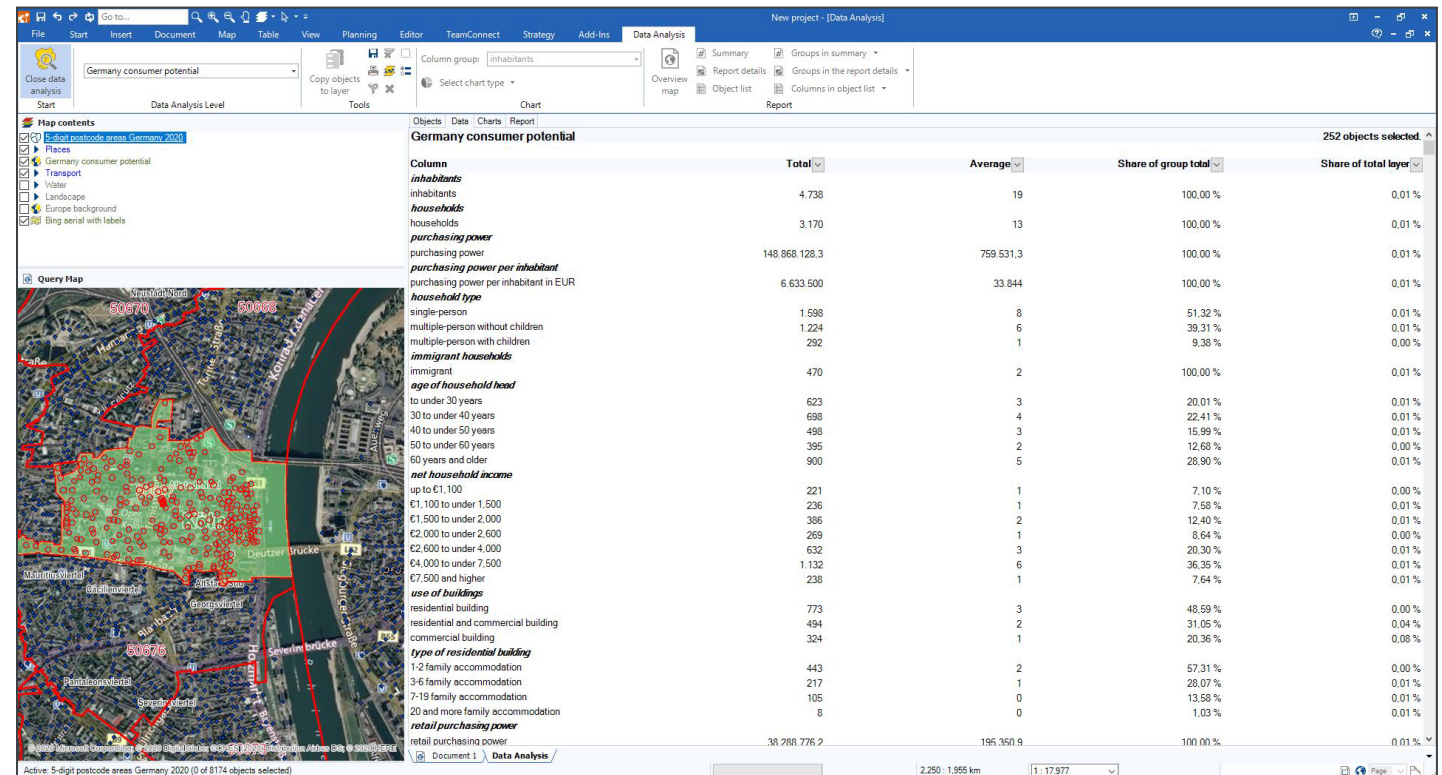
Go to...

New project - [Data Analysis]

File Start Insert Document Map Table View Planning Editor TeamConnect Strategy Add-Ins Data Analysis

Close data analysis
Start

Germany consumer potential
Data Analysis Level

Copy objects to layer
Tools

Column group: inhabitants
Select chart type
Chart

Overview map
Summary
Report details
Object list
Groups in summary
Groups in the report details
Columns in object list
Report

Map contents
5-digit postcode areas Germany 2020
Places
Germany consumer potential
Transport
Water
Landscape
Europe background
Bing aerial with labels

Query Map

Neustadt-Nord
50670
50668
50676
Deutzer Brücke
Severinsbrücke
Mauritiusviertel
Cäcilienviertel
Altstadt-Süd
Georgsviertel
Pantaleonsviertel
Severinsviertel
© 2020 Microsoft Corporation © 2020 DigitalGlobe ©CNES (2020) Distribution Airbus DS © 2020 HERE

Objects Data Charts Report

Germany consumer potential

252 objects selected.

| Column | Total | Average | Share of group total | Share of total layer |
|---|---|---|---|---|
| ***inhabitants*** | | | | |
| inhabitants | 4.738 | 19 | 100,00 % | 0,01 % |
| ***households*** | | | | |
| households | 3.170 | 13 | 100,00 % | 0,01 % |
| ***purchasing power*** | | | | |
| purchasing power | 148.868.128,3 | 759.531,3 | 100,00 % | 0,01 % |
| ***purchasing power per inhabitant*** | | | | |
| purchasing power per inhabitant in EUR | 6.633.500 | 33.844 | 100,00 % | 0,01 % |
| ***household type*** | | | | |
| single-person | 1.598 | 8 | 51,32 % | 0,01 % |
| multiple-person without children | 1.224 | 6 | 39,31 % | 0,01 % |
| multiple-person with children | 292 | 1 | 9,38 % | 0,00 % |
| ***immigrant households*** | | | | |
| immigrant | 470 | 2 | 100,00 % | 0,01 % |
| ***age of household head*** | | | | |
| to under 30 years | 623 | 3 | 20,01 % | 0,01 % |
| 30 to under 40 years | 698 | 4 | 22,41 % | 0,01 % |
| 40 to under 50 years | 498 | 3 | 15,99 % | 0,01 % |
| 50 to under 60 years | 395 | 2 | 12,68 % | 0,00 % |
| 60 years and older | 900 | 5 | 28,90 % | 0,01 % |
| ***net household income*** | | | | |
| up to €1,100 | 221 | 1 | 7,10 % | 0,00 % |
| €1,100 to under 1,500 | 236 | 1 | 7,58 % | 0,01 % |
| €1,500 to under 2,000 | 386 | 2 | 12,40 % | 0,01 % |
| €2,000 to under 2,600 | 269 | 1 | 8,64 % | 0,00 % |
| €2,600 to under 4,000 | 632 | 3 | 20,30 % | 0,01 % |
| €4,000 to under 7,500 | 1.132 | 6 | 36,35 % | 0,01 % |
| €7,500 and higher | 238 | 1 | 7,64 % | 0,01 % |
| ***use of buildings*** | | | | |
| residential building | 773 | 3 | 48,59 % | 0,00 % |
| residential and commercial building | 494 | 2 | 31,05 % | 0,04 % |
| commercial building | 324 | 1 | 20,36 % | 0,08 % |
| ***type of residential building*** | | | | |
| 1-2 family accommodation | 443 | 2 | 57,31 % | 0,00 % |
| 3-6 family accommodation | 217 | 1 | 28,07 % | 0,01 % |
| 7-19 family accommodation | 105 | 0 | 13,58 % | 0,01 % |
| 20 and more family accommodation | 8 | 0 | 1,03 % | 0,01 % |
| ***retail purchasing power*** | | | | |
| retail purchasing power | 38.288.776,2 | 195.350,9 | 100,00 % | 0,01 % |

Document 1 Data Analysis

Active: 5-digit postcode areas Germany 2020 (0 of 8174 objects selected)
2,250 : 1,955 km
1 : 17.977
Page